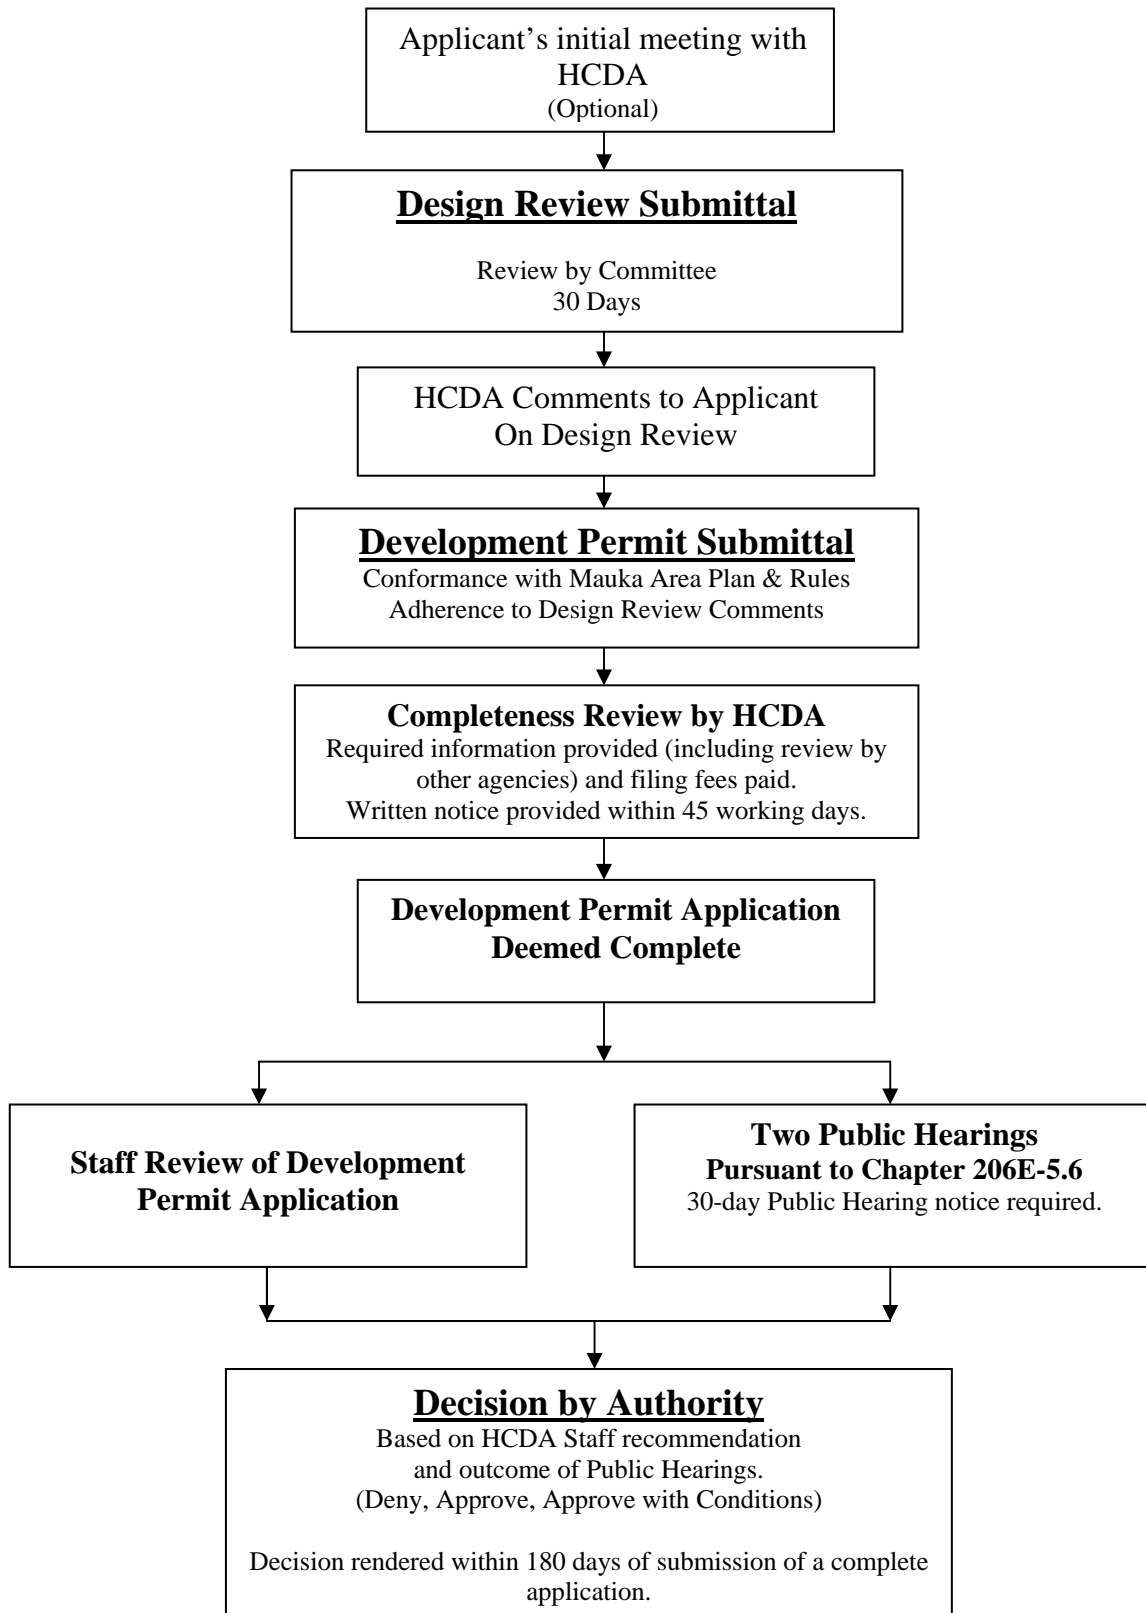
Applicant's initial meeting with HCDA
(Optional)

Design Review Submittal

Review by Committee
30 Days

HCDA Comments to Applicant
On Design Review

Development Permit Submittal
Conformance with Mauka Area Plan & Rules
Adherence to Design Review Comments

Completeness Review by HCDA
Required information provided (including review by other agencies) and filing fees paid.
Written notice provided within 45 working days.

Development Permit Application
Deemed Complete

Staff Review of Development Permit Application

Two Public Hearings
Pursuant to Chapter 206E-5.6
30-day Public Hearing notice required.

Decision by Authority
Based on HCDA Staff recommendation
and outcome of Public Hearings.
(Deny, Approve, Approve with Conditions)

Decision rendered within 180 days of submission of a complete application.